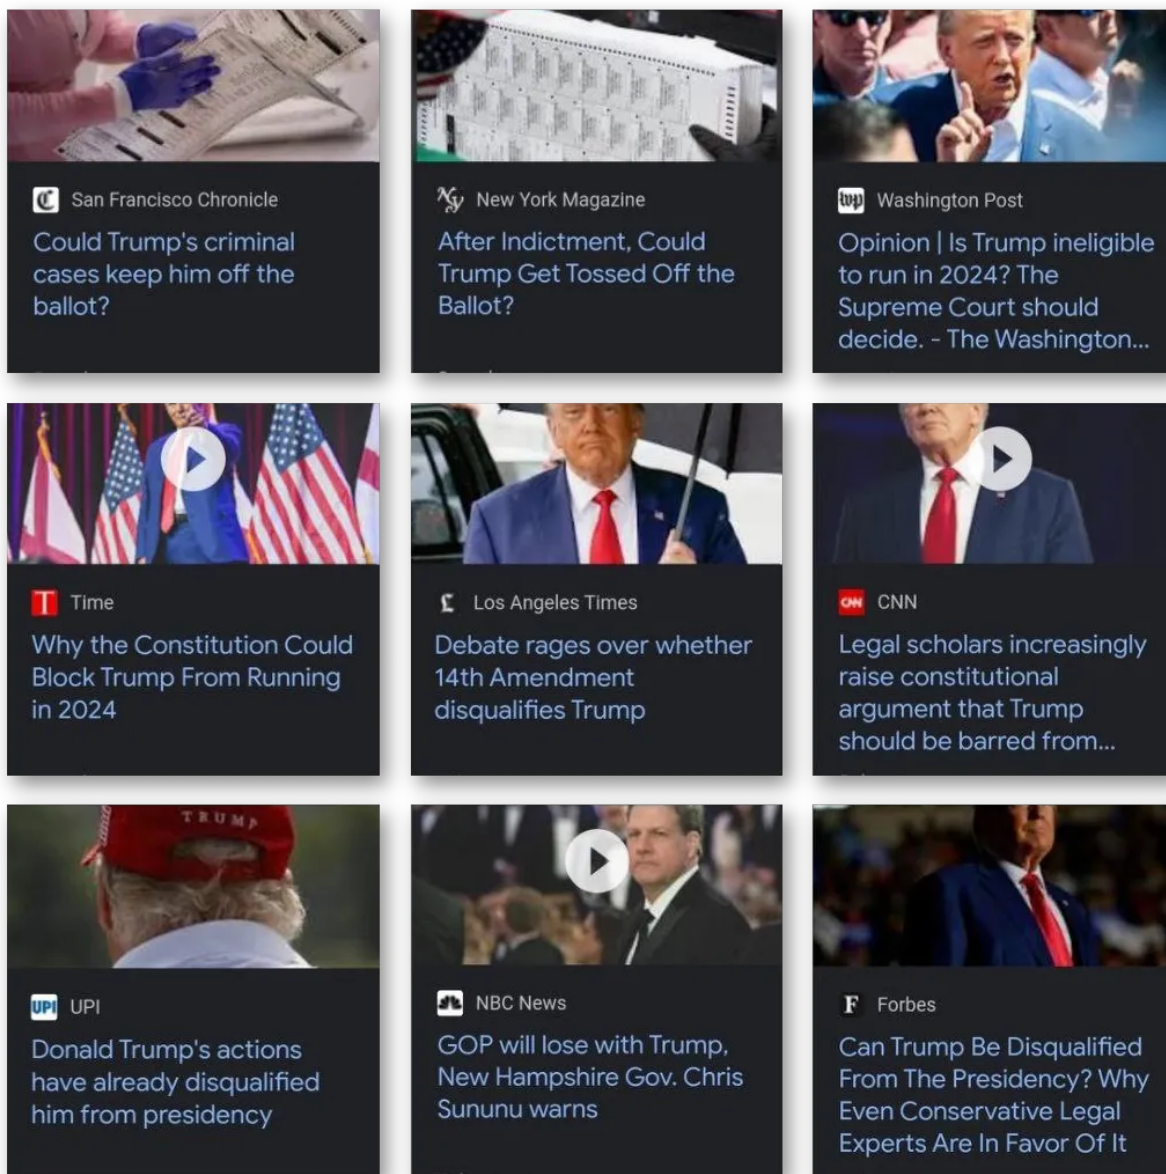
San Francisco Chronicle

Could Trump's criminal cases keep him off the ballot?

New York Magazine

After Indictment, Could Trump Get Tossed Off the Ballot?

Washington Post

Opinion | Is Trump ineligible to run in 2024? The Supreme Court should decide. - The Washington...

Time

Why the Constitution Could Block Trump From Running in 2024

Los Angeles Times

Debate rages over whether 14th Amendment disqualifies Trump

CNN

Legal scholars increasingly raise constitutional argument that Trump should be barred from...

TRUMP

UPI

Donald Trump's actions have already disqualified him from presidency

NBC News

GOP will lose with Trump, New Hampshire Gov. Chris Sununu warns

Forbes

Can Trump Be Disqualified From The Presidency? Why Even Conservative Legal Experts Are In Favor Of It